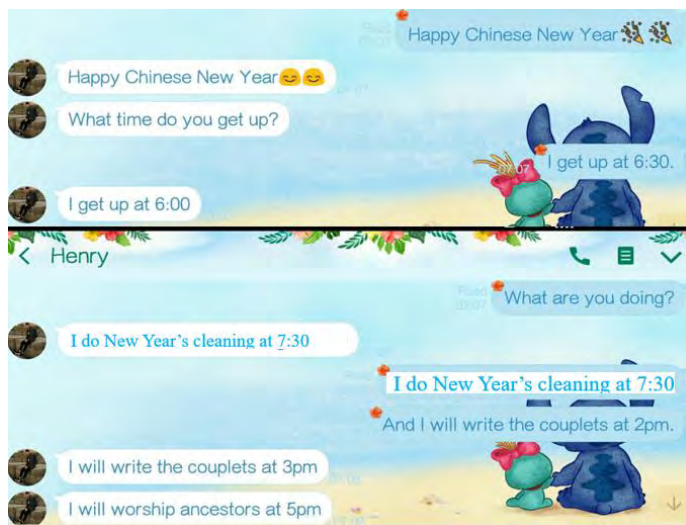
Read 09:07 Happy Chinese New Year🎊🎊

Happy Chinese New Year😊😊

What time do you get up?

I get up at 6:30.

I get up at 6:00

< Henry

Read 09:07 What are you doing?

I do New Year's cleaning at 7:30

I do New Year's cleaning at 7:30

And I will write the couplets at 2pm.

I will write the couplets at 3pm

I will worship ancestors at 5pm